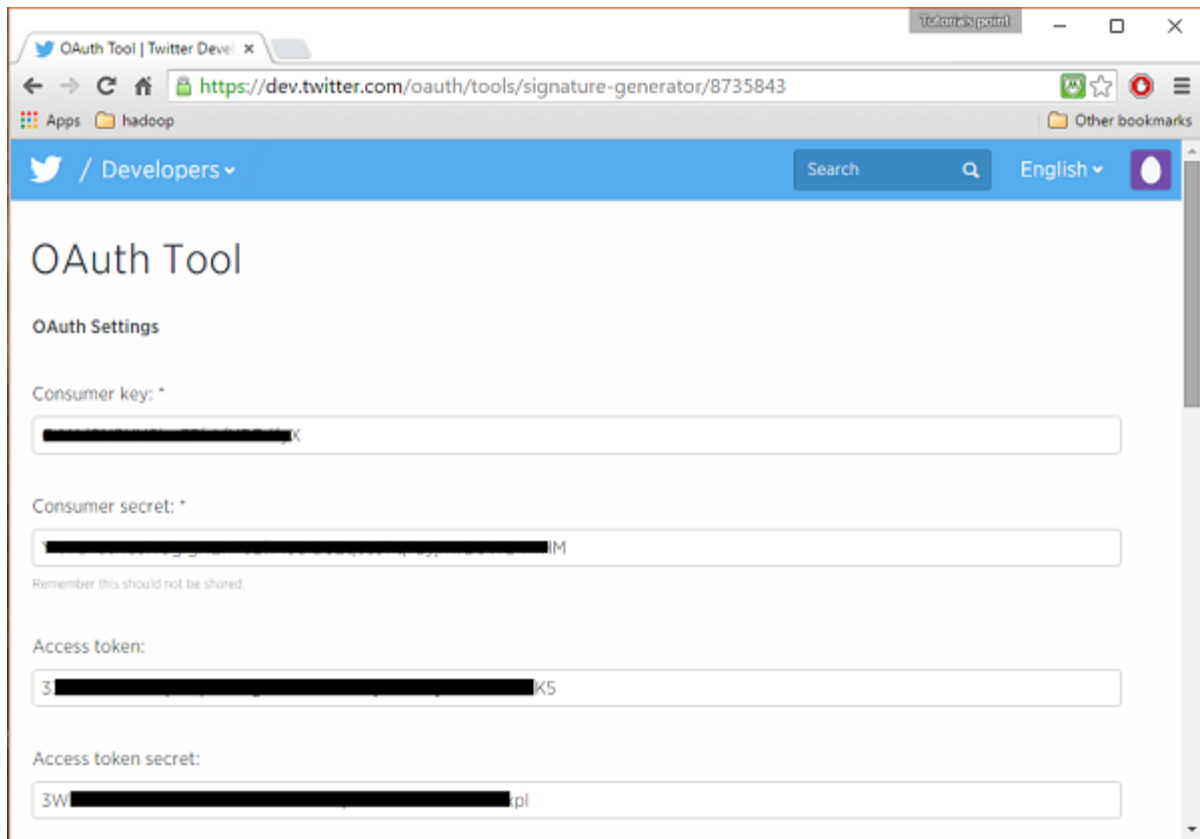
OAuth Tool | Twitter Devel ×

Tutorials point

https://dev.twitter.com/oauth/tools/signature-generator/8735843

Apps hadoop

Other bookmarks

/ Developers

Search

English

OAuth Tool

OAuth Settings

Consumer key: *

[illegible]X

Consumer secret: *

Y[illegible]IM

Remember this should not be shared.

Access token:

3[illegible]K5

Access token secret:

3W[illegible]kpl